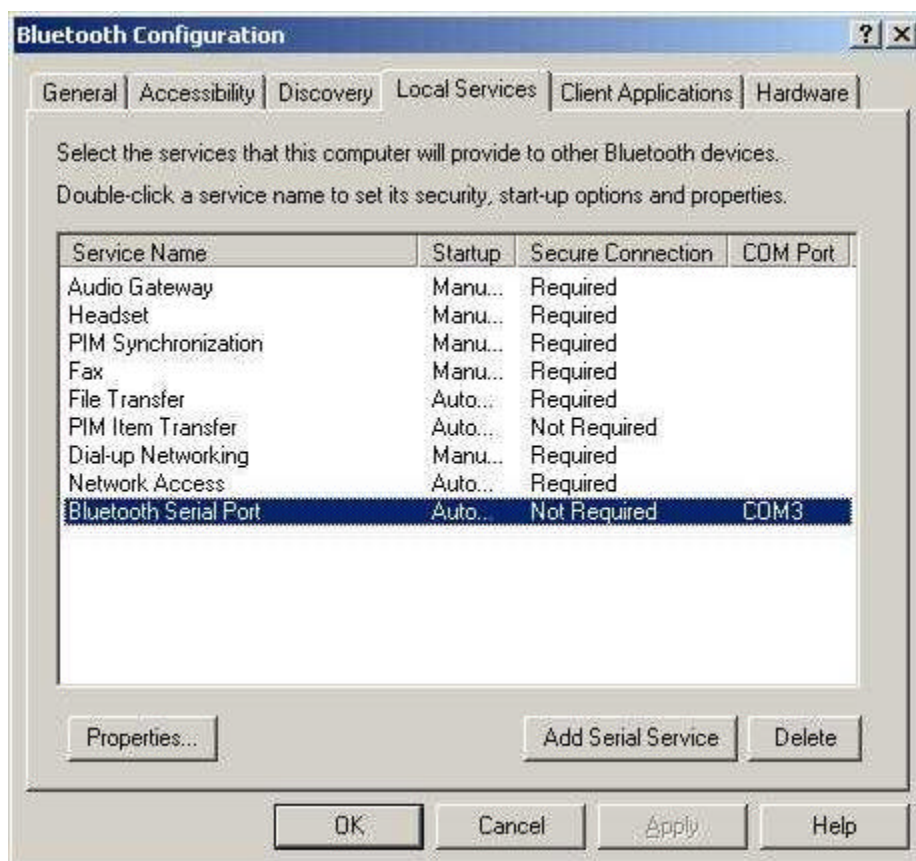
Bluetooth Configuration

?
×

General | Accessibility | Discovery | Local Services | Client Applications | Hardware

Select the services that this computer will provide to other Bluetooth devices.

Double-click a service name to set its security, start-up options and properties.

| Service Name | Startup | Secure Connection | COM Port |
|---|---|---|---|
| Audio Gateway | Manu... | Required | |
| Headset | Manu... | Required | |
| PIM Synchronization | Manu... | Required | |
| Fax | Manu... | Required | |
| File Transfer | Auto... | Required | |
| PIM Item Transfer | Auto... | Not Required | |
| Dial-up Networking | Manu... | Required | |
| Network Access | Auto... | Required | |
| Bluetooth Serial Port | Auto... | Not Required | COM3 |

Properties...

Add Serial Service

Delete

OK

Cancel

Apply

Help